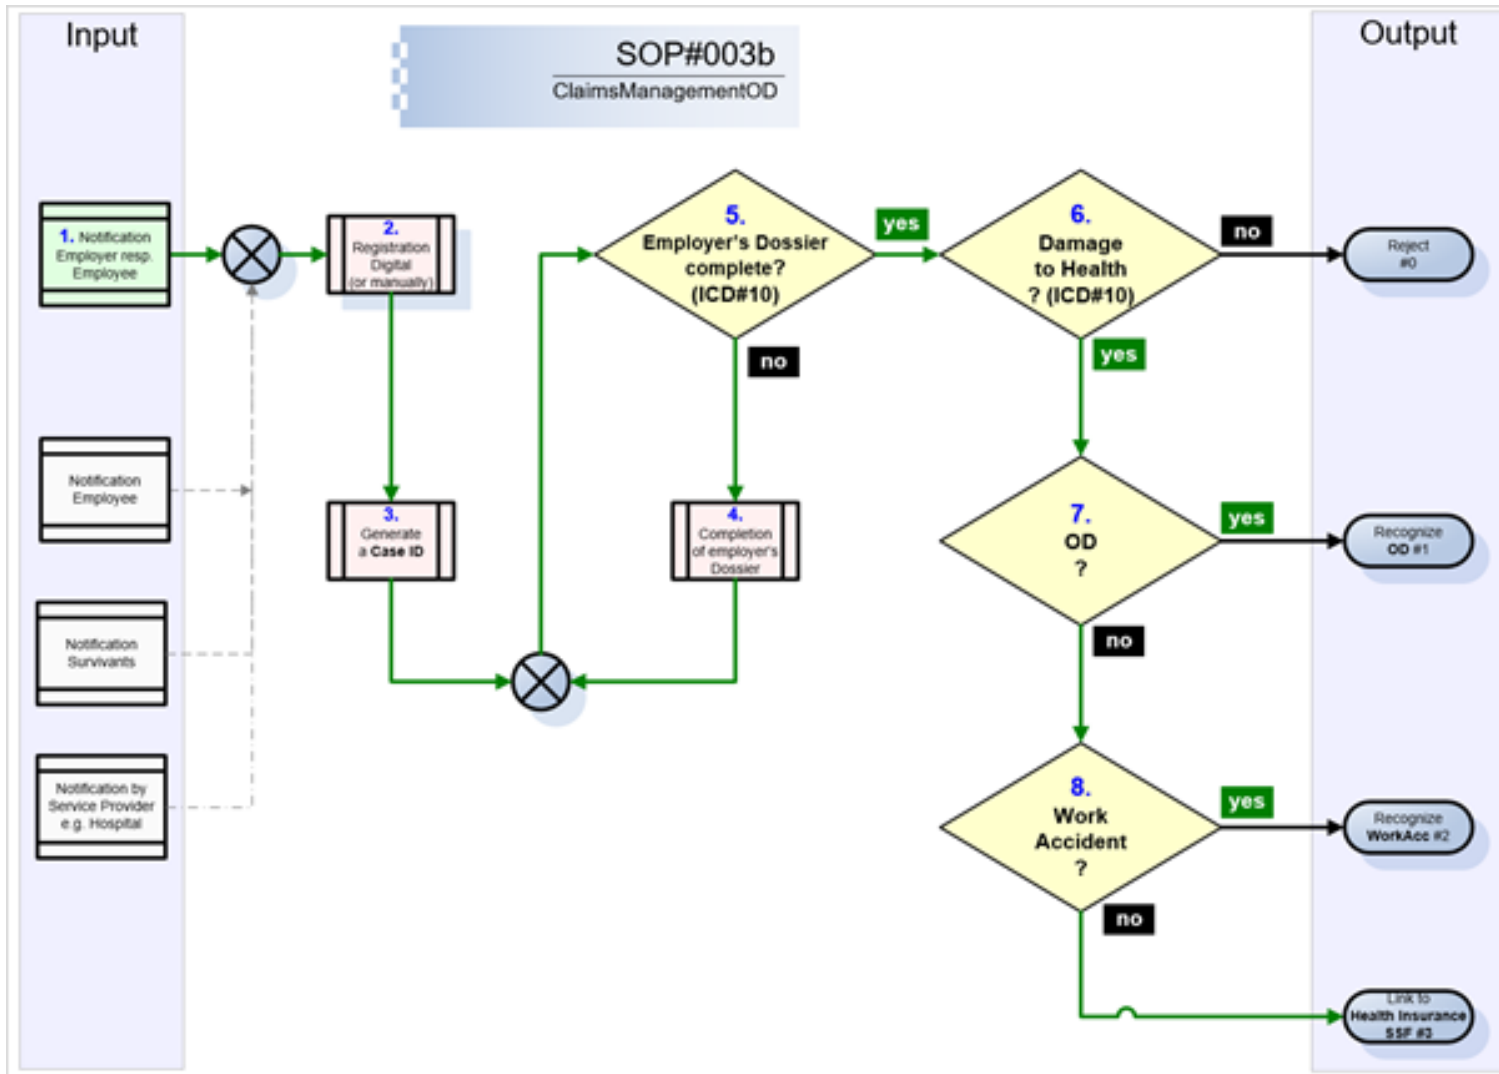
Input

SOP#003b
ClaimsManagementOD

Output

1. Notification Employer resp. Employee

2. Registration Digital (or manually)

5. Employer's Dossier complete? (ICD#10)

yes

6. Damage to Health ? (ICD#10)

no

Reject #0

no

yes

Notification Employee

3. Generate a Case ID

4. Completion of employer's Dossier

7. OD ?

yes

Recognize OD #1

Notification Survivants

no

Notification by Service Provider e.g. Hospital

8. Work Accident ?

yes

Recognize WorkAcc #2

no

Link to Health Insurance SSF #3